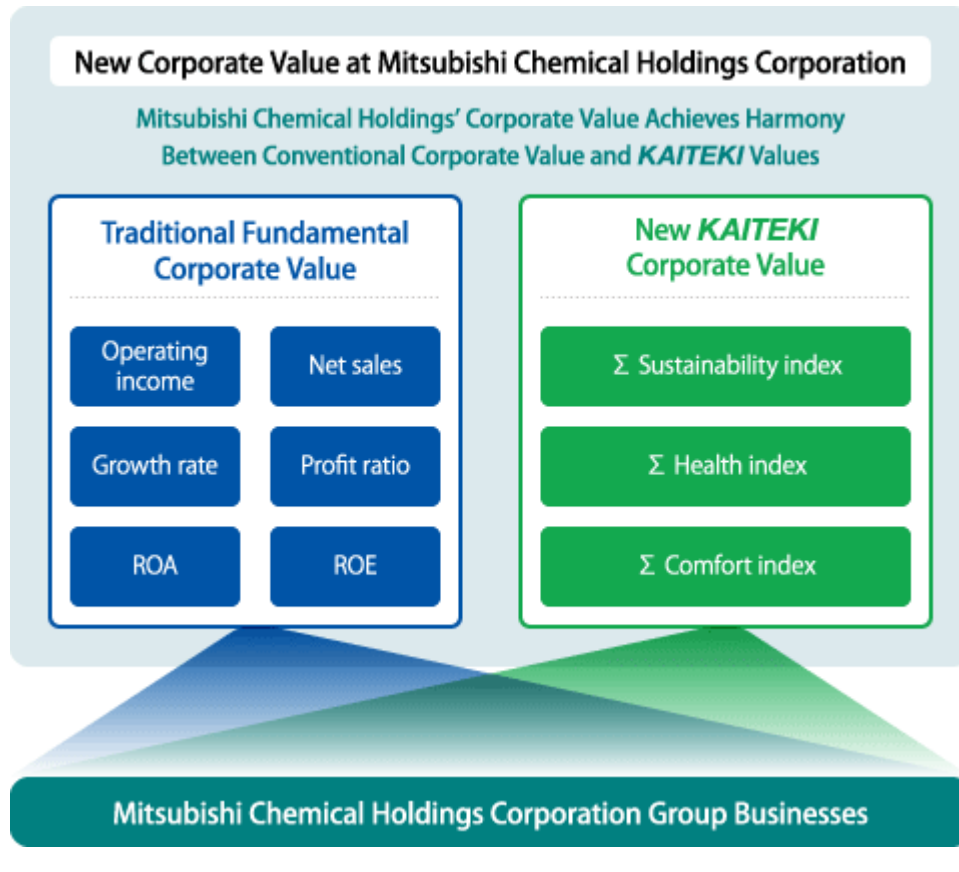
New Corporate Value at Mitsubishi Chemical Holdings Corporation

Mitsubishi Chemical Holdings' Corporate Value Achieves Harmony Between Conventional Corporate Value and KAITEKI Values

Traditional Fundamental Corporate Value

Operating income

Net sales

Growth rate

Profit ratio

ROA

ROE

New KAITEKI Corporate Value

Σ Sustainability index

Σ Health index

Σ Comfort index

Mitsubishi Chemical Holdings Corporation Group Businesses